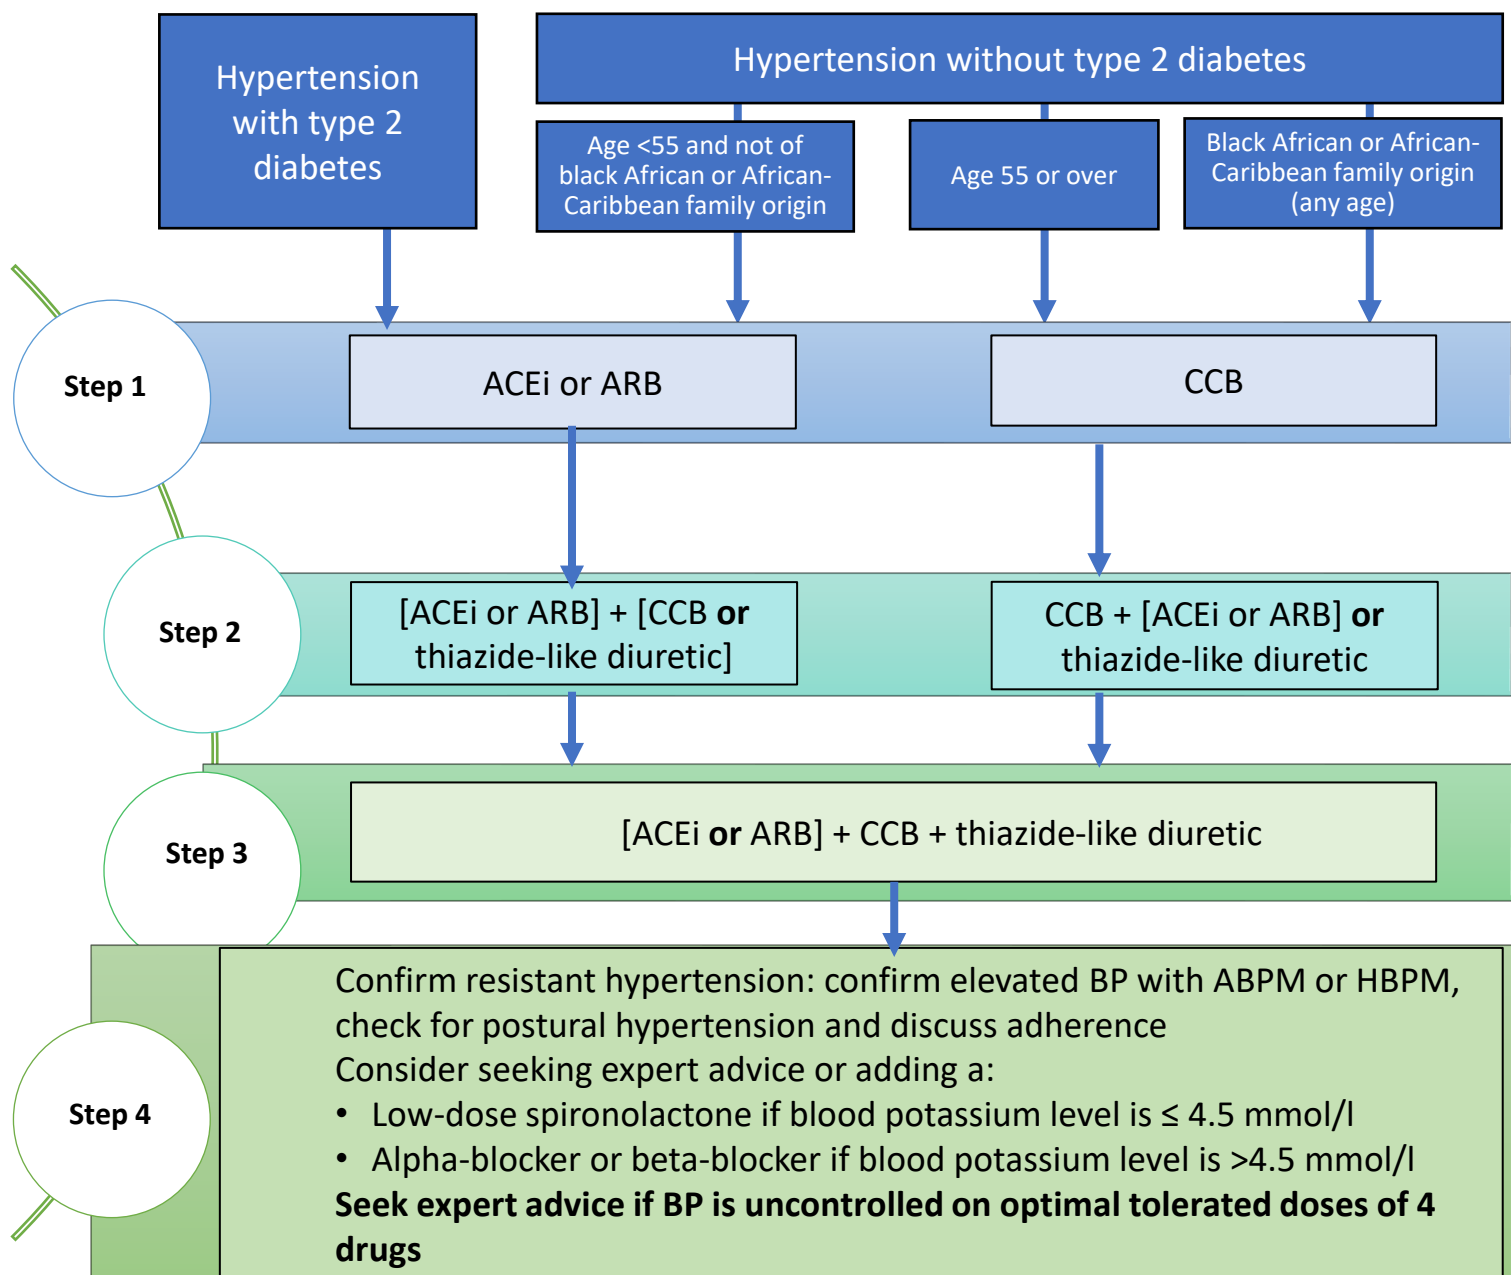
Hypertension with type 2 diabetes

Hypertension without type 2 diabetes

Age <55 and not of black African or African-Caribbean family origin

Age 55 or over

Black African or African-Caribbean family origin (any age)

Step 1

ACEi or ARB

CCB

Step 2

[ACEi or ARB] + [CCB **or** thiazide-like diuretic]

CCB + [ACEi or ARB] **or** thiazide-like diuretic

Step 3

[ACEi **or** ARB] + CCB + thiazide-like diuretic

Step 4

Confirm resistant hypertension: confirm elevated BP with ABPM or HBPM, check for postural hypertension and discuss adherence
Consider seeking expert advice or adding a:
• Low-dose spironolactone if blood potassium level is $\leq$ 4.5 mmol/l
• Alpha-blocker or beta-blocker if blood potassium level is >4.5 mmol/l
**Seek expert advice if BP is uncontrolled on optimal tolerated doses of 4 drugs**